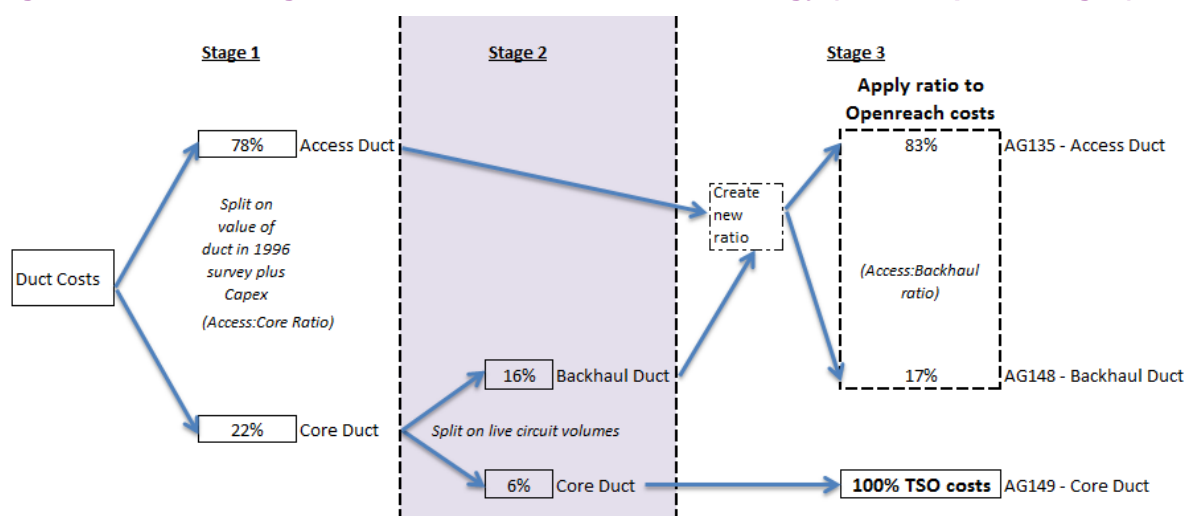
Stage 1

Stage 2

Stage 3

Apply ratio to Openreach costs

78% Access Duct

Split on value of duct in 1996 survey plus Capex

(Access:Core Ratio)

Duct Costs

22% Core Duct

Split on live circuit volumes

16% Backhaul Duct

6% Core Duct

Create new ratio

83% AG135 - Access Duct

(Access:Backhaul ratio)

17% AG148 - Backhaul Duct

100% TSO costs AG149 - Core Duct